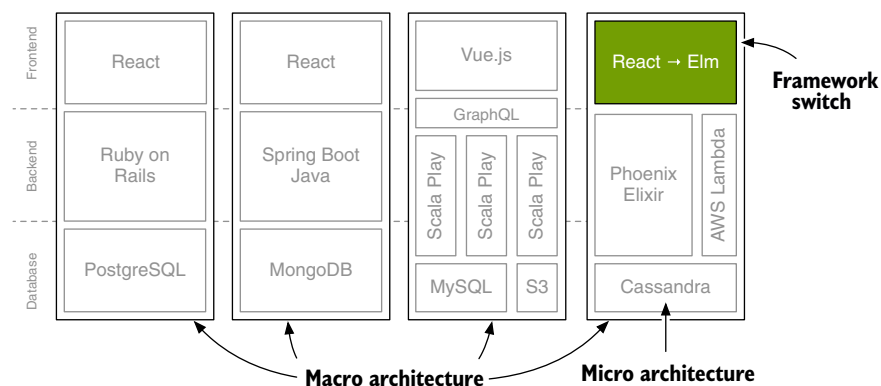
Frontend
Backend
Database

React
Ruby on Rails
PostgreSQL

React
Spring Boot Java
MongoDB

Vue.js
GraphQL
Scala Play
Scala Play
Scala Play
MySQL
S3

React → Elm
Phoenix Elixir
AWS Lambda
Cassandra

Framework switch

Macro architecture
Micro architecture